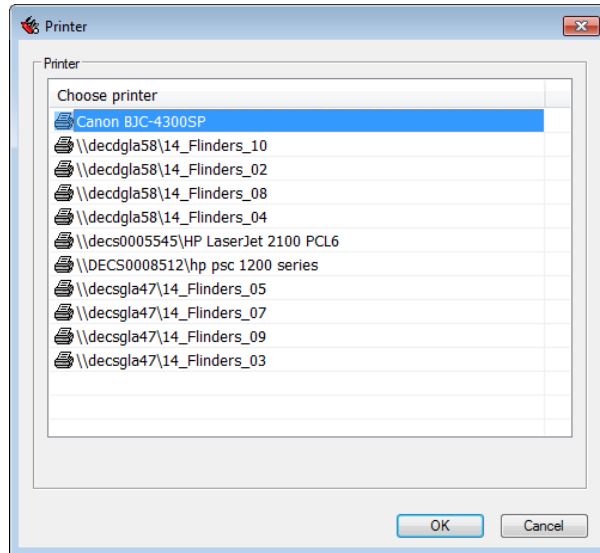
Printer

Printer

Choose printer

Canon BJC-4300SP
\\decdgla58\14_Flinders_10
\\decdgla58\14_Flinders_02
\\decdgla58\14_Flinders_08
\\decdgla58\14_Flinders_04
\\decs0005545\HP LaserJet 2100 PCL6
\\DECS0008512\hp psc 1200 series
\\decsgla47\14_Flinders_05
\\decsgla47\14_Flinders_07
\\decsgla47\14_Flinders_09
\\decsgla47\14_Flinders_03

OK
Cancel